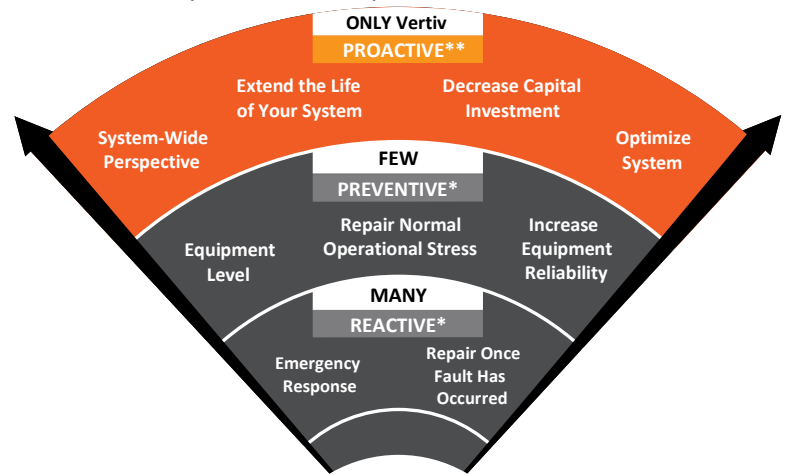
ONLY Vertiv
PROACTIVE**

Extend the Life of Your System

Decrease Capital Investment

System-Wide Perspective

Optimize System

FEW
PREVENTIVE*

Equipment Level

Repair Normal Operational Stress

Increase Equipment Reliability

MANY
REACTIVE*

Emergency Response

Repair Once Fault Has Occurred